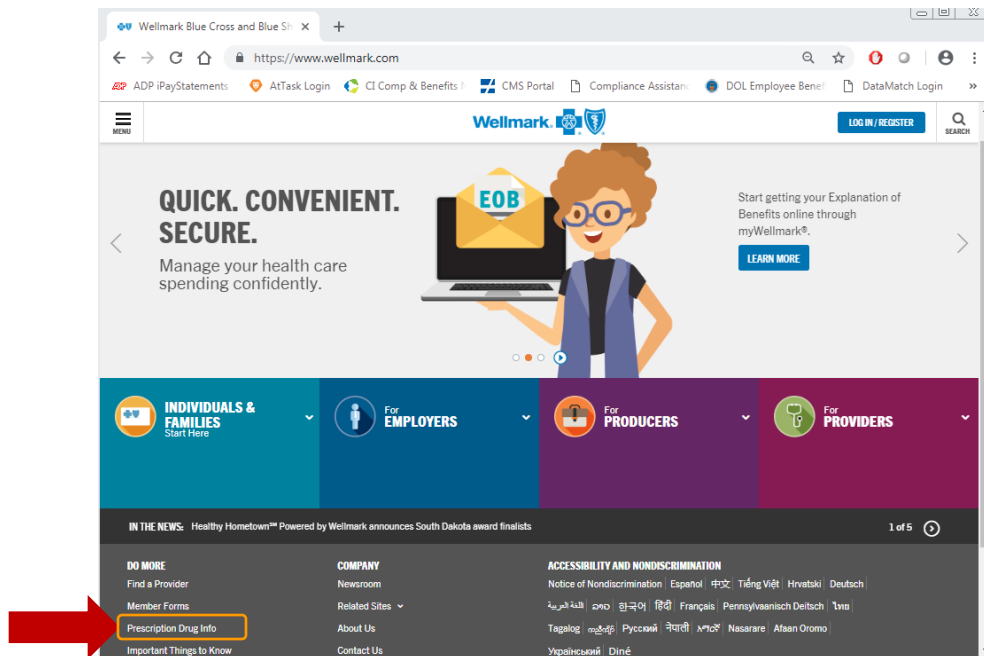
Wellmark Blue Cross and Blue Sh ×

https://www.wellmark.com

ADP iPayStatements AtTask Login CI Comp & Benefits CMS Portal Compliance Assistanc DOL Employee Benef DataMatch Login

MENU

Wellmark

LOG IN / REGISTER

SEARCH

QUICK. CONVENIENT. SECURE.

Manage your health care spending confidently.

EOB

Start getting your Explanation of Benefits online through myWellmark®.

LEARN MORE

INDIVIDUALS & FAMILIES
Start Here

For
EMPLOYERS

For
PRODUCERS

For
PROVIDERS

IN THE NEWS: Healthy Hometown℠ Powered by Wellmark announces South Dakota award finalists

1 of 5

DO MORE
Find a Provider
Member Forms
Prescription Drug Info
Important Things to Know

COMPANY
Newsroom
Related Sites
About Us
Contact Us

ACCESSIBILITY AND NONDISCRIMINATION
Notice of Nondiscrimination | Español | 中文 | Tiếng Việt | Hrvatski | Deutsch | العربية | ລາວ | 한국어 | हिंदी | Français | Pennsylvaanisch Deitsch | ไทย | Tagalog | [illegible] | Русский | नेपाली | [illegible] | Nasarare | Afaan Oromo | Українська | Diné